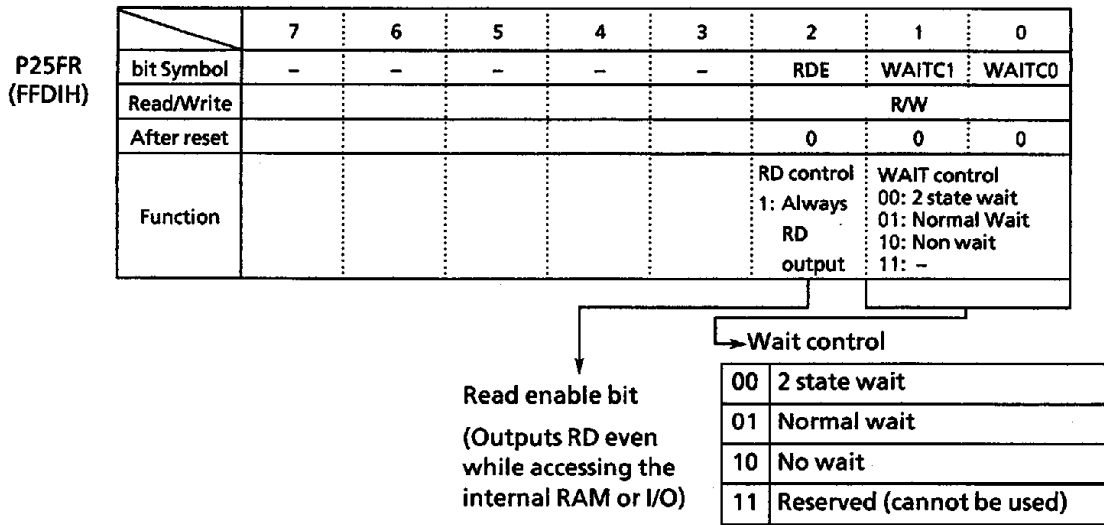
P25FR
(FFDIH)

| | 7 | 6 | 5 | 4 | 3 | 2 | 1 | 0 |
|---|---|---|---|---|---|---|---|---|
| bit Symbol | – | – | – | – | – | RDE | WAITC1 | WAITC0 |
| Read/Write | | | | | | R/W | | |
| After reset | | | | | | 0 | 0 | 0 |
| Function | | | | | | RD control 1: Always RD output | WAIT control 00: 2 state wait 01: Normal Wait 10: Non wait 11: – | |

Wait control

| 00 | 2 state wait |
|---|---|
| 01 | Normal wait |
| 10 | No wait |
| 11 | Reserved (cannot be used) |

Read enable bit

(Outputs RD even while accessing the internal RAM or I/O)